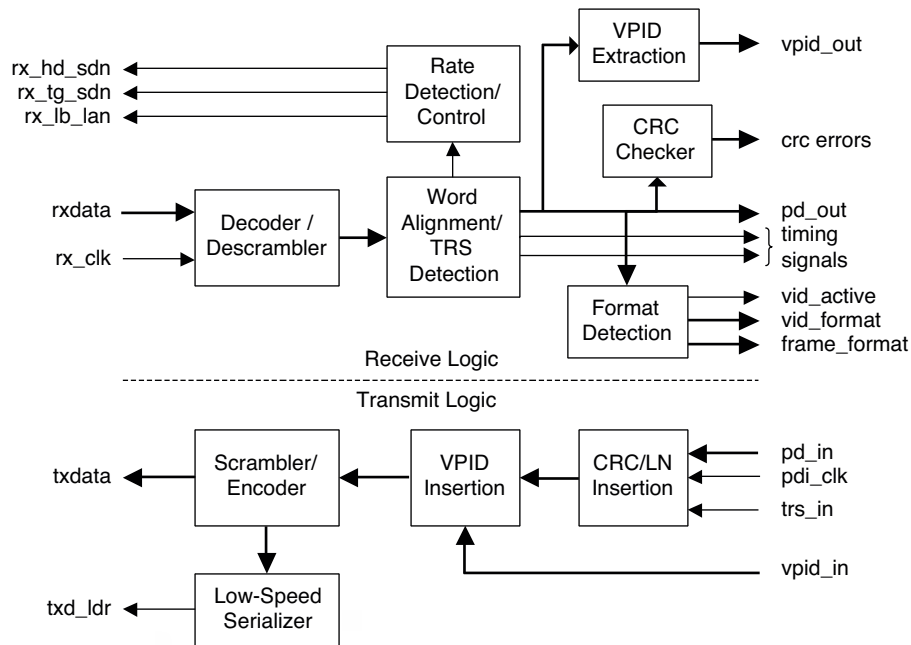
rx_hd_sdn
rx_tg_sdn
rx_lb_lan

Rate Detection/ Control

VPID Extraction

vpid_out

CRC Checker

crc errors

rxdata

rx_clk

Decoder / Descrambler

Word Alignment/ TRS Detection

pd_out

timing signals

Format Detection

vid_active
vid_format
frame_format

Receive Logic

Transmit Logic

txdata

Scrambler/ Encoder

VPID Insertion

CRC/LN Insertion

pd_in
pdi_clk
trs_in

vpid_in

txd_ldr

Low-Speed Serializer